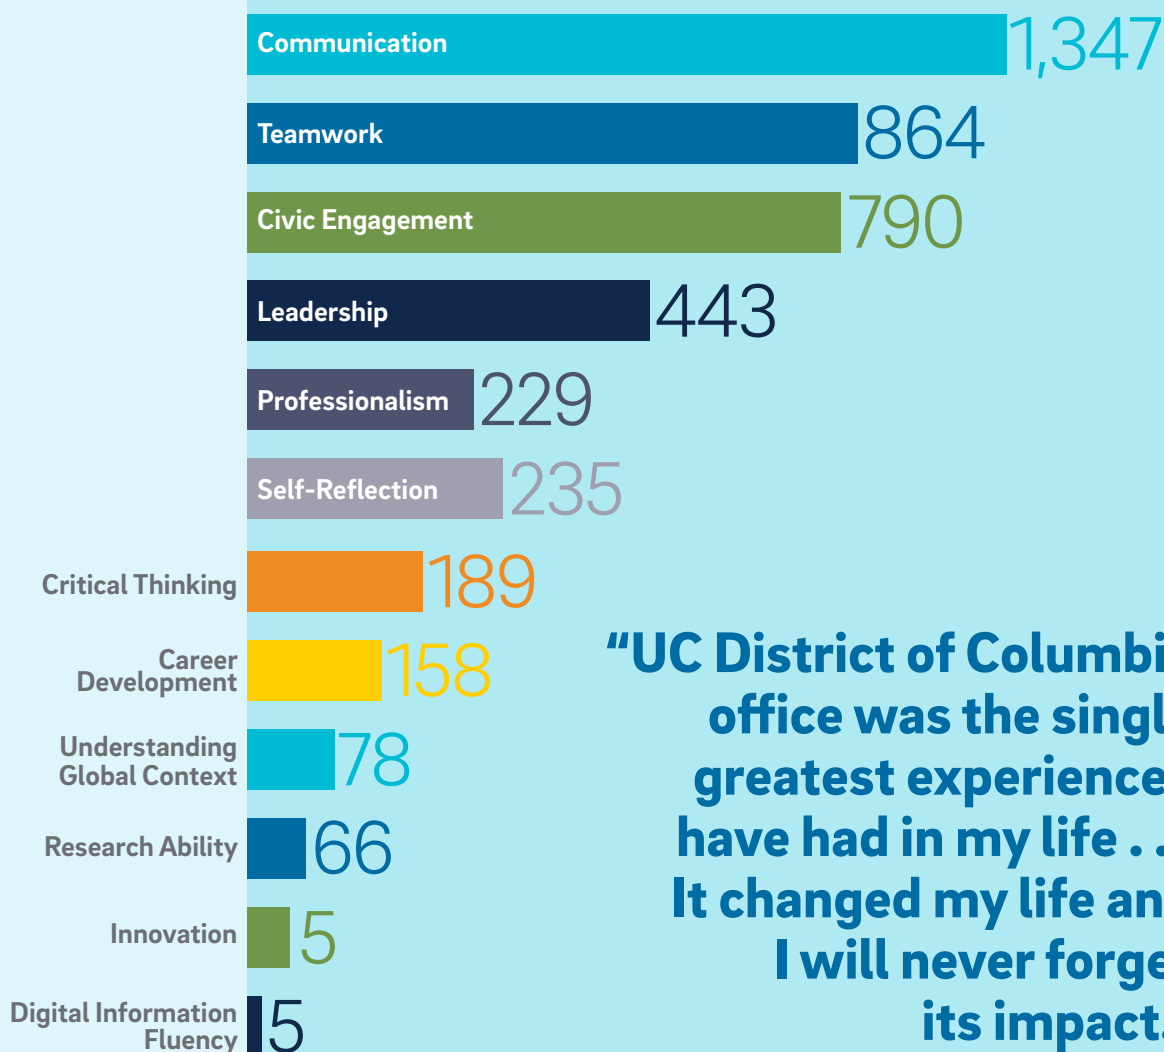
Communication 1,347

Teamwork 864

Civic Engagement 790

Leadership 443

Professionalism 229

Self-Reflection 235

Critical Thinking 189

Career Development 158

Understanding Global Context 78

Research Ability 66

Innovation 5

Digital Information Fluency 5

“UC District of Columbi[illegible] office was the singl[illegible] greatest experience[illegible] have had in my life . .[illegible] It changed my life an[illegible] I will never forge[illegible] its impact.